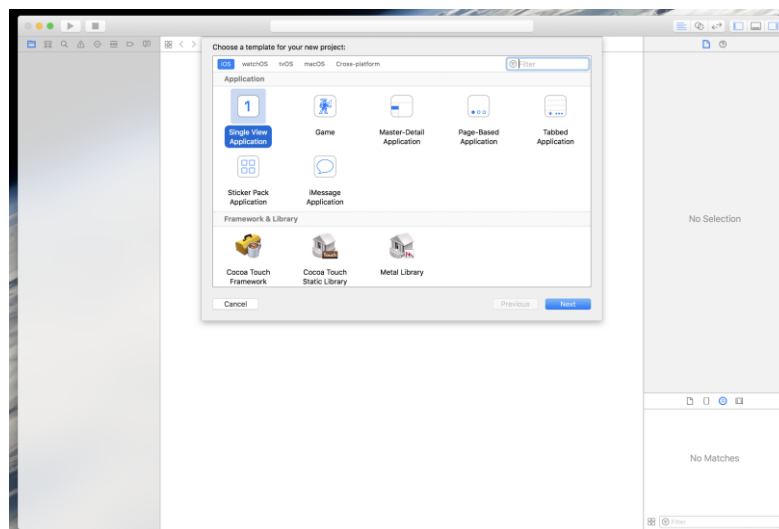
Choose a template for your new project:

iOS watchOS tvOS macOS Cross-platform

Filter

Application

Single View Application

Game

Master-Detail Application

Page-Based Application

Tabbed Application

Sticker Pack Application

iMessage Application

Framework & Library

Cocoa Touch Framework

Cocoa Touch Static Library

Metal Library

Cancel

Previous

Next

No Selection

No Matches

Filter